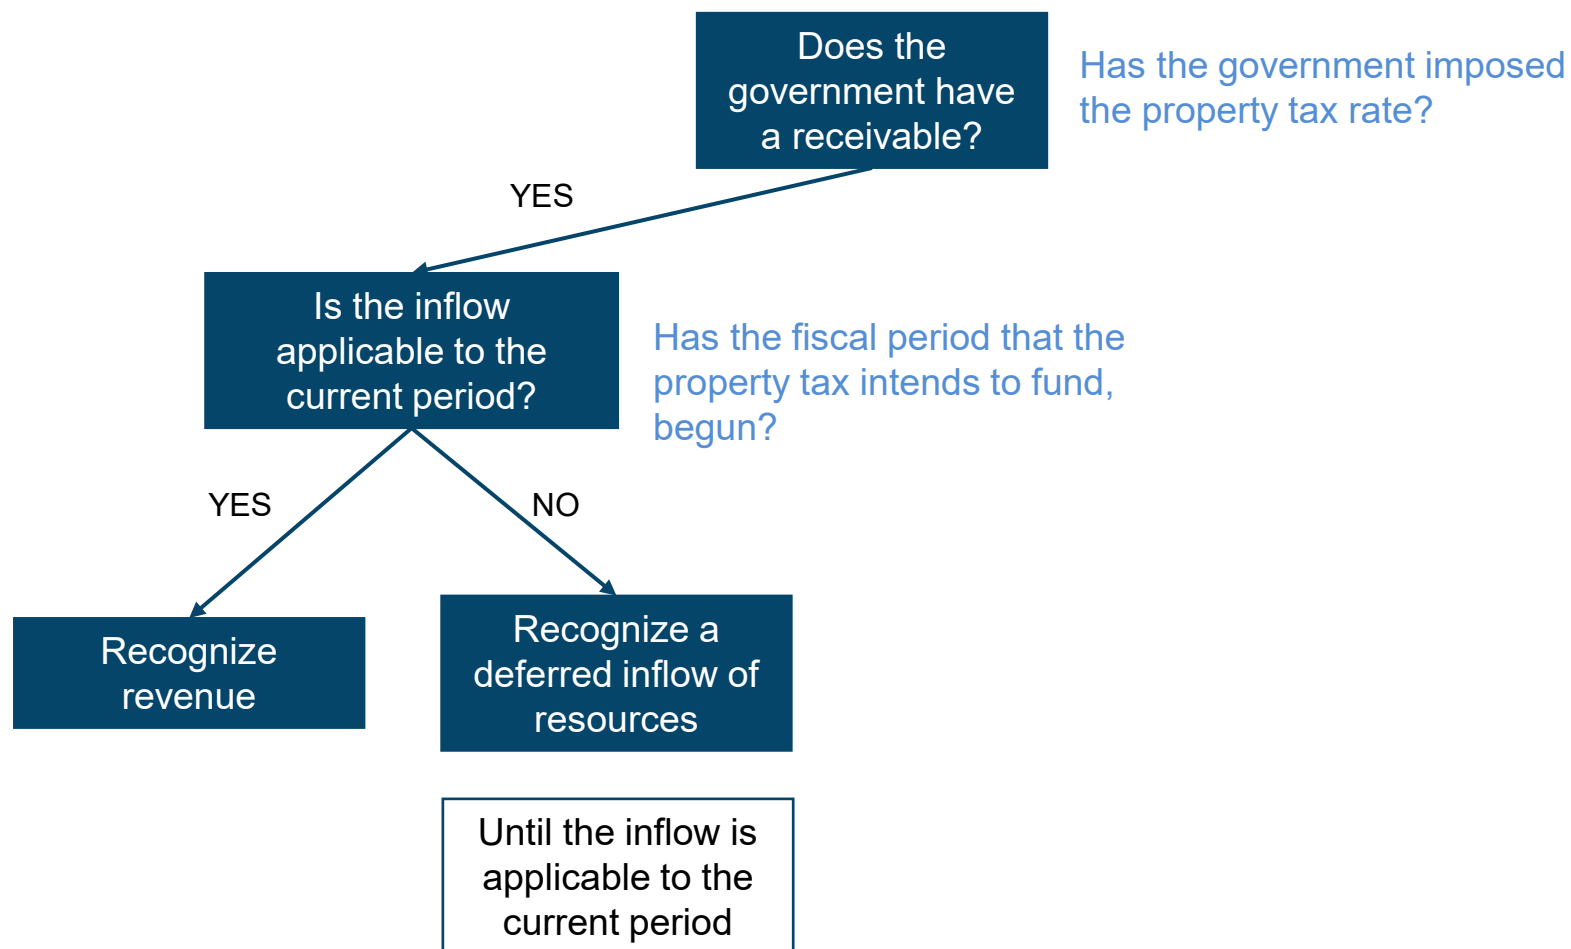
Does the government have a receivable?

Has the government imposed the property tax rate?

YES

Is the inflow applicable to the current period?

Has the fiscal period that the property tax intends to fund, begun?

YES

NO

Recognize revenue

Recognize a deferred inflow of resources

Until the inflow is applicable to the current period